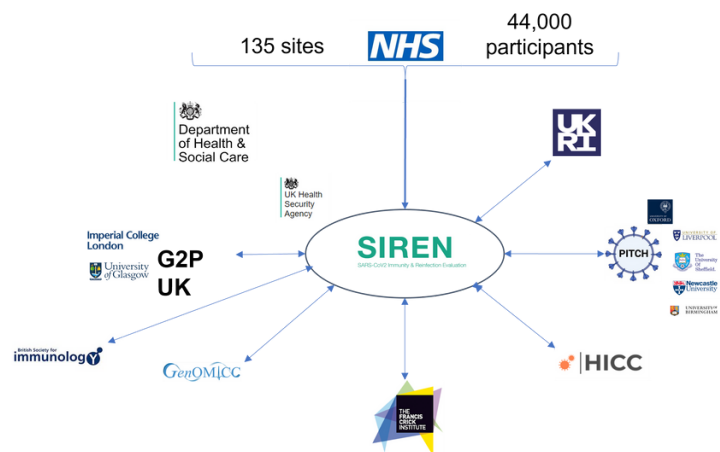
135 sites

NHS

44,000 participants

Department of Health & Social Care

UK Health Security Agency

UKRI

Imperial College London

University of Glasgow

G2P UK

SIREN

SARS-CoV2 Immunity & Reinfection Evaluation

PITCH

University of Oxford

University of Liverpool

The University of Sheffield.

Newcastle University

University of Birmingham

British Society for immunology

GenOMICC

HICC

THE FRANCIS CRICK INSTITUTE